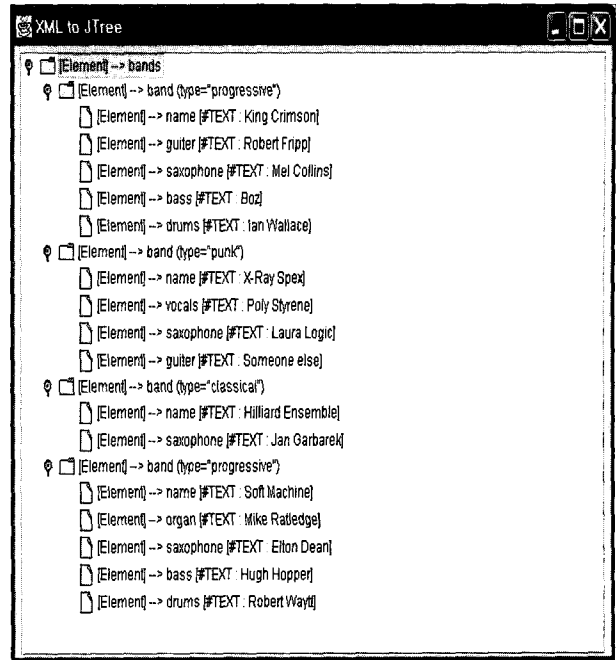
XML to JTree

[Element] --> bands
[Element] --> band (type="progressive")
[Element] --> name [#TEXT : King Crimson]
[Element] --> guiter [#TEXT : Robert Fripp]
[Element] --> saxophone [#TEXT : Mel Collins]
[Element] --> bass [#TEXT : Boz]
[Element] --> drums [#TEXT : Ian Wallace]
[Element] --> band (type="punk")
[Element] --> name [#TEXT : X-Ray Spex]
[Element] --> vocals [#TEXT : Poly Styrene]
[Element] --> saxophone [#TEXT : Laura Logic]
[Element] --> guiter [#TEXT : Someone else]
[Element] --> band (type="classical")
[Element] --> name [#TEXT : Hilliard Ensemble]
[Element] --> saxophone [#TEXT : Jan Garbarek]
[Element] --> band (type="progressive")
[Element] --> name [#TEXT : Soft Machine]
[Element] --> organ [#TEXT : Mike Ratledge]
[Element] --> saxophone [#TEXT : Elton Dean]
[Element] --> bass [#TEXT : Hugh Hopper]
[Element] --> drums [#TEXT : Robert Waytt]